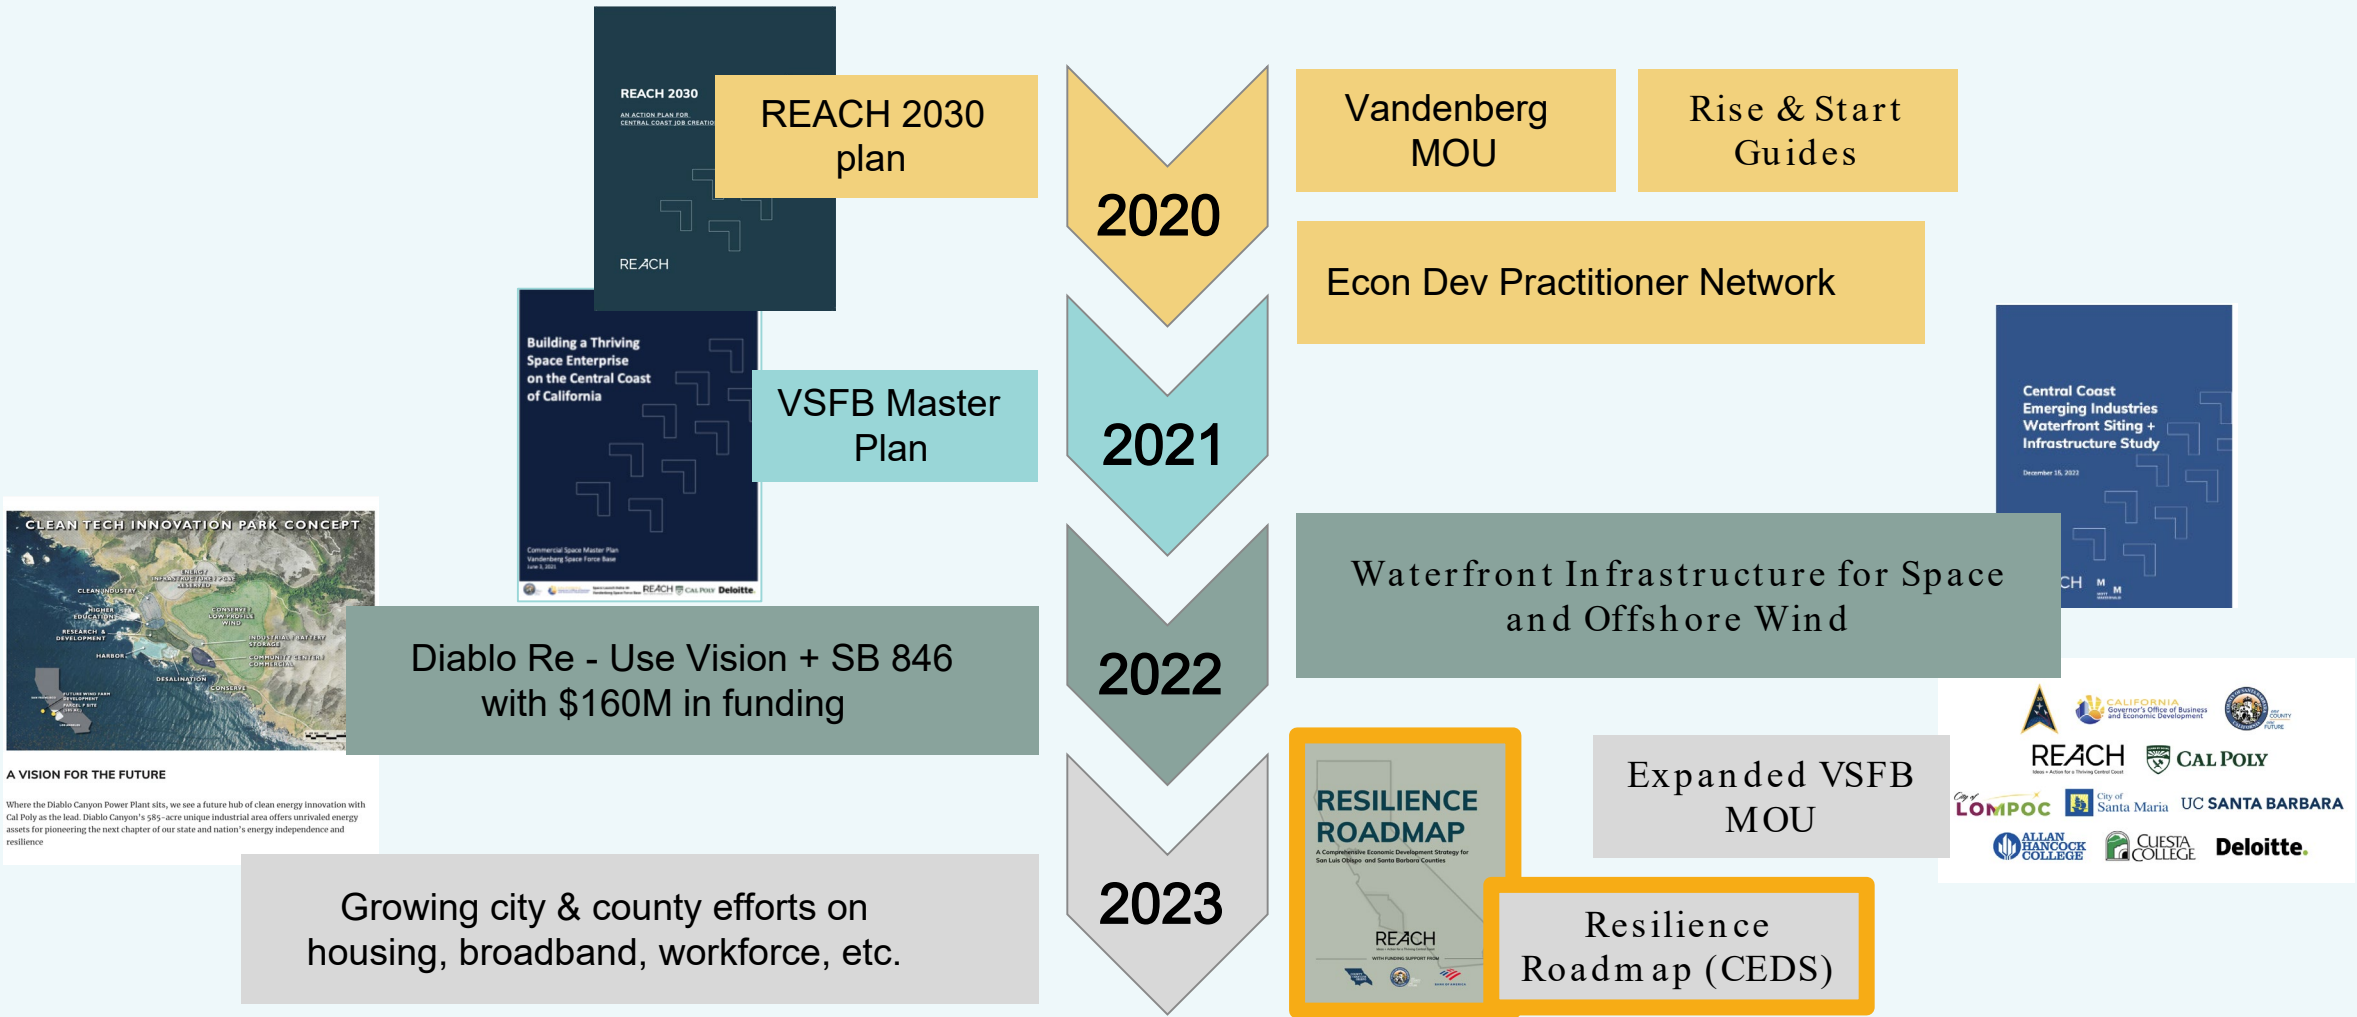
REACH 2030
AN ACTION PLAN FOR CENTRAL COAST JOB CREATION
REACH

REACH 2030 plan

2020

Vandenberg MOU

Rise & Start Guides

Econ Dev Practitioner Network

Building a Thriving Space Enterprise on the Central Coast of California
Commercial Space Master Plan Vandenberg Space Force Base
REACH CAL POLY Deloitte

VSFB Master Plan

2021

Central Coast Emerging Industries Waterfront Siting + Infrastructure Study
December 15, 2022

CLEAN TECH INNOVATION PARK CONCEPT
CLEAN INDUSTRY
HIGHER EDUCATION
RESEARCH & DEVELOPMENT
HARBOR
DESALINATION
CONSERVE
INDUSTRIAL BATTERY STORAGE
COMMUNITY CENTERS COMMERCIAL

A VISION FOR THE FUTURE
Where the Diablo Canyon Power Plant sits, we see a future hub of clean energy innovation with Cal Poly as the lead. Diablo Canyon's 585-acre unique industrial area offers unrivaled energy assets for pioneering the next chapter of our state and nation's energy independence and resilience

Diablo Re - Use Vision + SB 846 with $160M in funding

2022

Waterfront Infrastructure for Space and Offshore Wind

REACH
CALIFORNIA Governor's Office of Business and Economic Development
CAL POLY
City of LOMPOC
City of Santa Maria
UC SANTA BARBARA
ALLAN HANCOCK COLLEGE
CUESTA COLLEGE
Deloitte.

Growing city & county efforts on housing, broadband, workforce, etc.

2023

RESILIENCE ROADMAP
A Comprehensive Economic Development Strategy for San Luis Obispo and Santa Barbara Counties
REACH

Expanded VSFB MOU

Resilience Roadmap (CEDS)